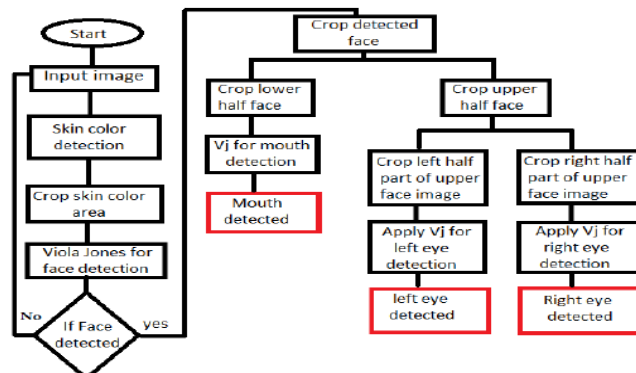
Start

Input image

Skin color detection

Crop skin color area

Viola Jones for face detection

No

If Face detected

yes

Crop detected face

Crop lower half face

Vj for mouth detection

Mouth detected

Crop upper half face

Crop left half part of upper face image

Apply Vj for left eye detection

left eye detected

Crop right half part of upper face image

Apply Vj for right eye detection

Right eye detected